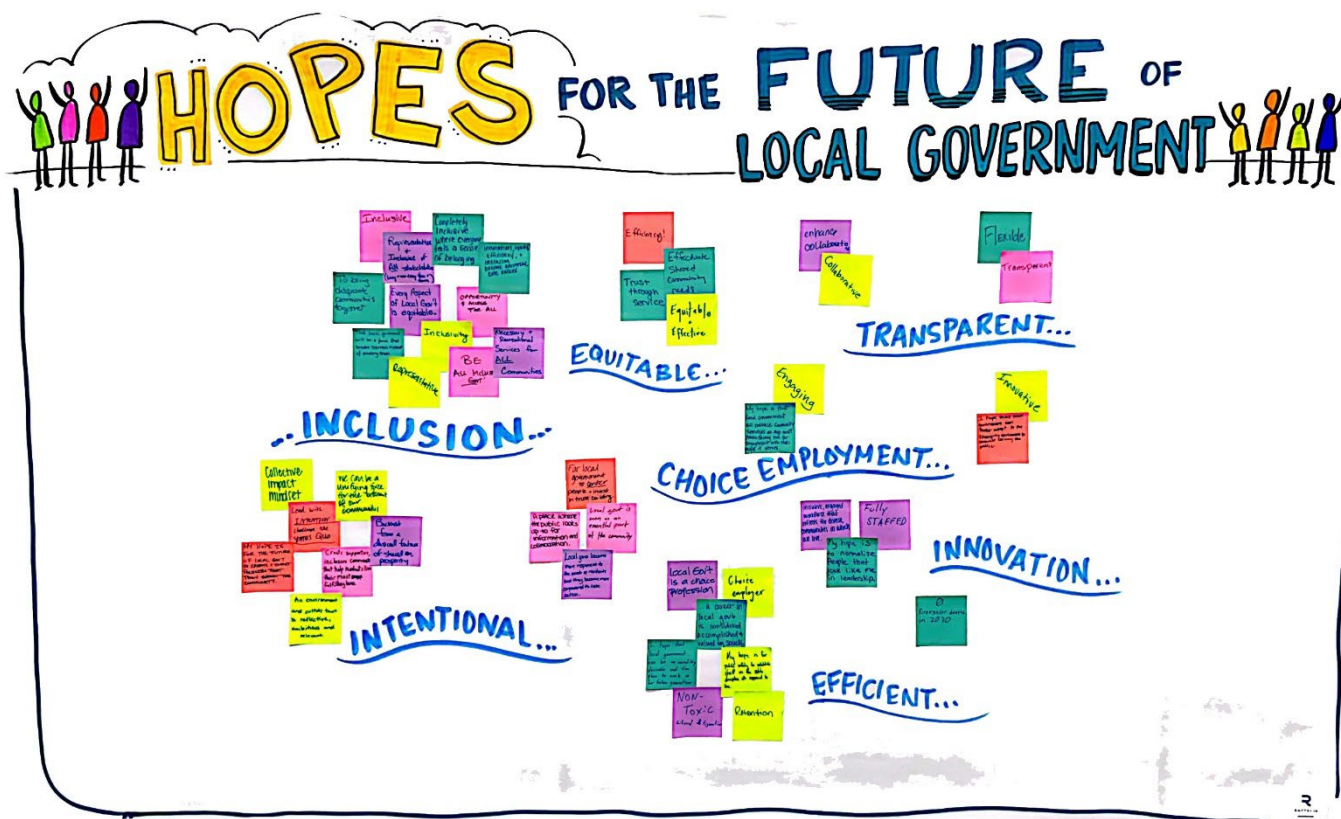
HOPES FOR THE FUTURE OF LOCAL GOVERNMENT

Inclusive

Completely inclusive where everyone feels a sense of belonging

Representative + Inclusive of all stakeholders

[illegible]

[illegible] community's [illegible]

Every Aspect of Local Gov't is equitable.

Opportunity & access for ALL

Inclusivity

Necessary + Beneficial Services for ALL Communities

BE All Inclusive Gov't

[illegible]

Representative

..INCLUSION..

Efficiency!

Effective Shared Community needs

Trust through service

Equitable + Effective

EQUITABLE...

enhance collaboration

Collaborative

Flexible

Transparent

TRANSPARENT...

Engaging

My hope is that local government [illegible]

Innovative

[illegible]

CHOICE EMPLOYMENT...

Collective impact mindset

We can be a unifying force for the betterment of our communities

Lead with Empathy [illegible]

My HOPE IS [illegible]

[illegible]

Break from a disqualification of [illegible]

An environment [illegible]

INTENTIONAL...

For local government to serve people + invest in trust building

A place where the public looks up to for information and collaboration

Local gov't is seen as an essential part of the community

Local gov leaders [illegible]

Inclusive, engaged workforce that reflects the diverse communities in which we live.

Fully STAFFED

My hope is to normalize people that look like me in leadership.

INNOVATION...

Local Gov't is a choice profession

Choice employer

A career in local gov't is considered accomplished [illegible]

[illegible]

My hope is for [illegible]

NON-Toxic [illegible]

Retention

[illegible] in 2030

EFFICIENT...